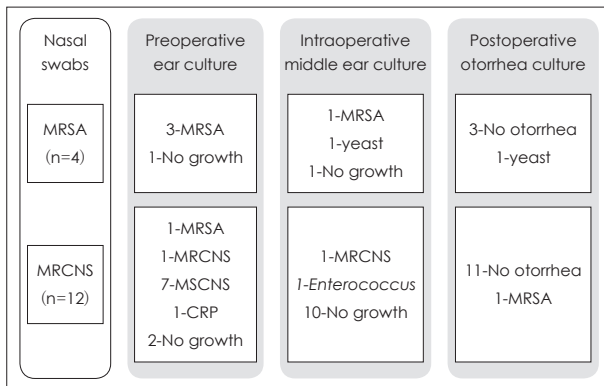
Nasal swabs

MRSA (n=4)

MRCNS (n=12)

Preoperative ear culture

3-MRSA
1-No growth

1-MRSA
1-MRCNS
7-MSCNS
1-CRP
2-No growth

Intraoperative middle ear culture

1-MRSA
1-yeast
1-No growth

1-MRCNS
1-Enterococcus
10-No growth

Postoperative otorrhea culture

3-No otorrhea
1-yeast

11-No otorrhea
1-MRSA